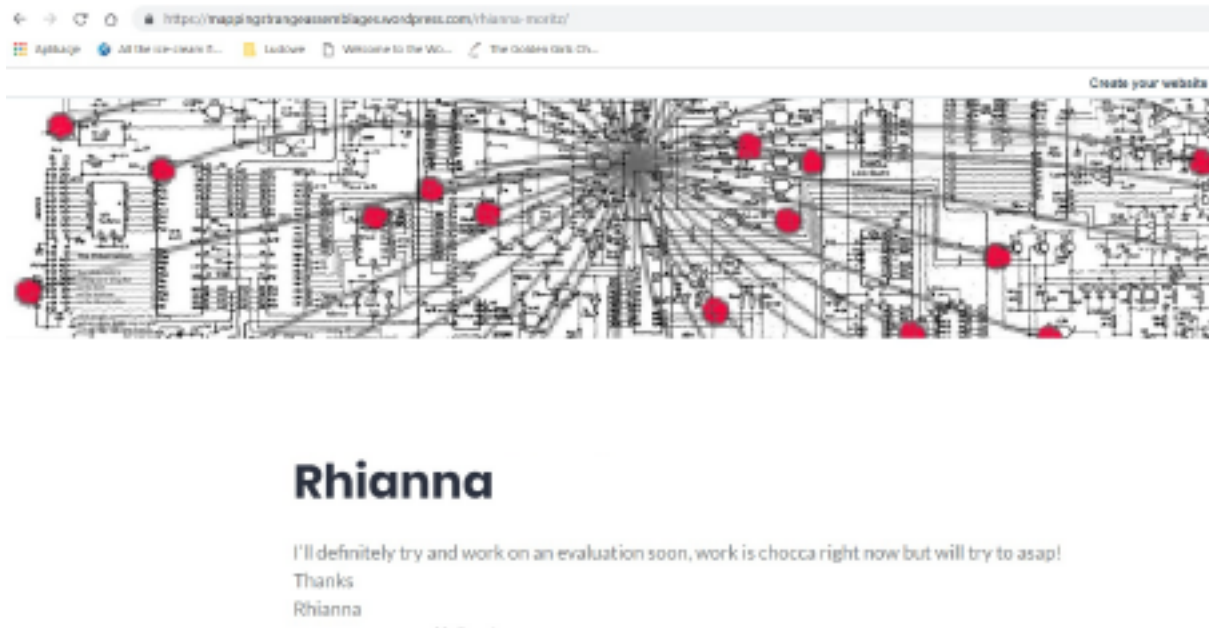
https://mappingstrangeassemblages.wordpress.com/rhianna-moritz/

Apllsage All the ice-cream f... Ludowe Welcome to the Wo... The Golden Girls Ch...

Create your website

Rhianna

I'll definitely try and work on an evaluation soon, work is chocca right now but will try to asap!
Thanks
Rhianna